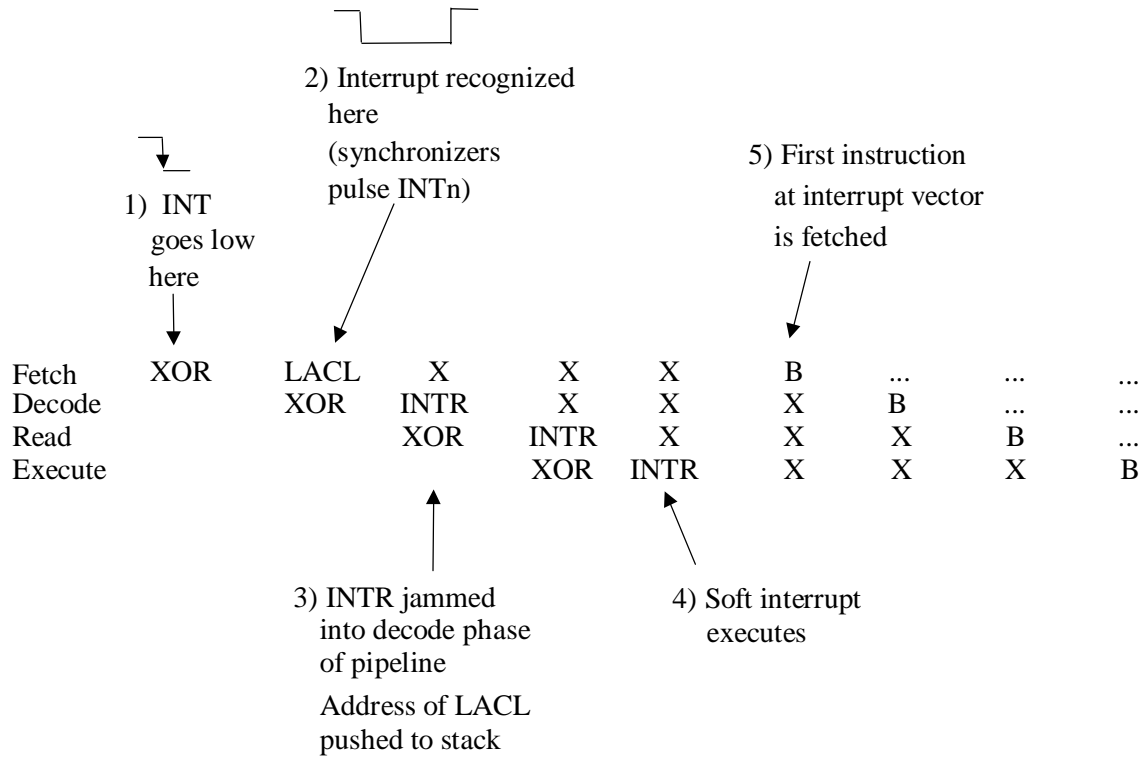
2) Interrupt recognized here (synchronizers pulse INTn)

5) First instruction at interrupt vector is fetched

1) INT goes low here

| | | | | | | | | | |
|---|---|---|---|---|---|---|---|---|---|
| Fetch | XOR | LACL | X | X | X | B | ... | ... | ... |
| Decode | | XOR | INTR | X | X | X | B | ... | ... |
| Read | | | XOR | INTR | X | X | X | B | ... |
| Execute | | | | XOR | INTR | X | X | X | B |

3) INTR jammed into decode phase of pipeline

Address of LACL pushed to stack

4) Soft interrupt executes